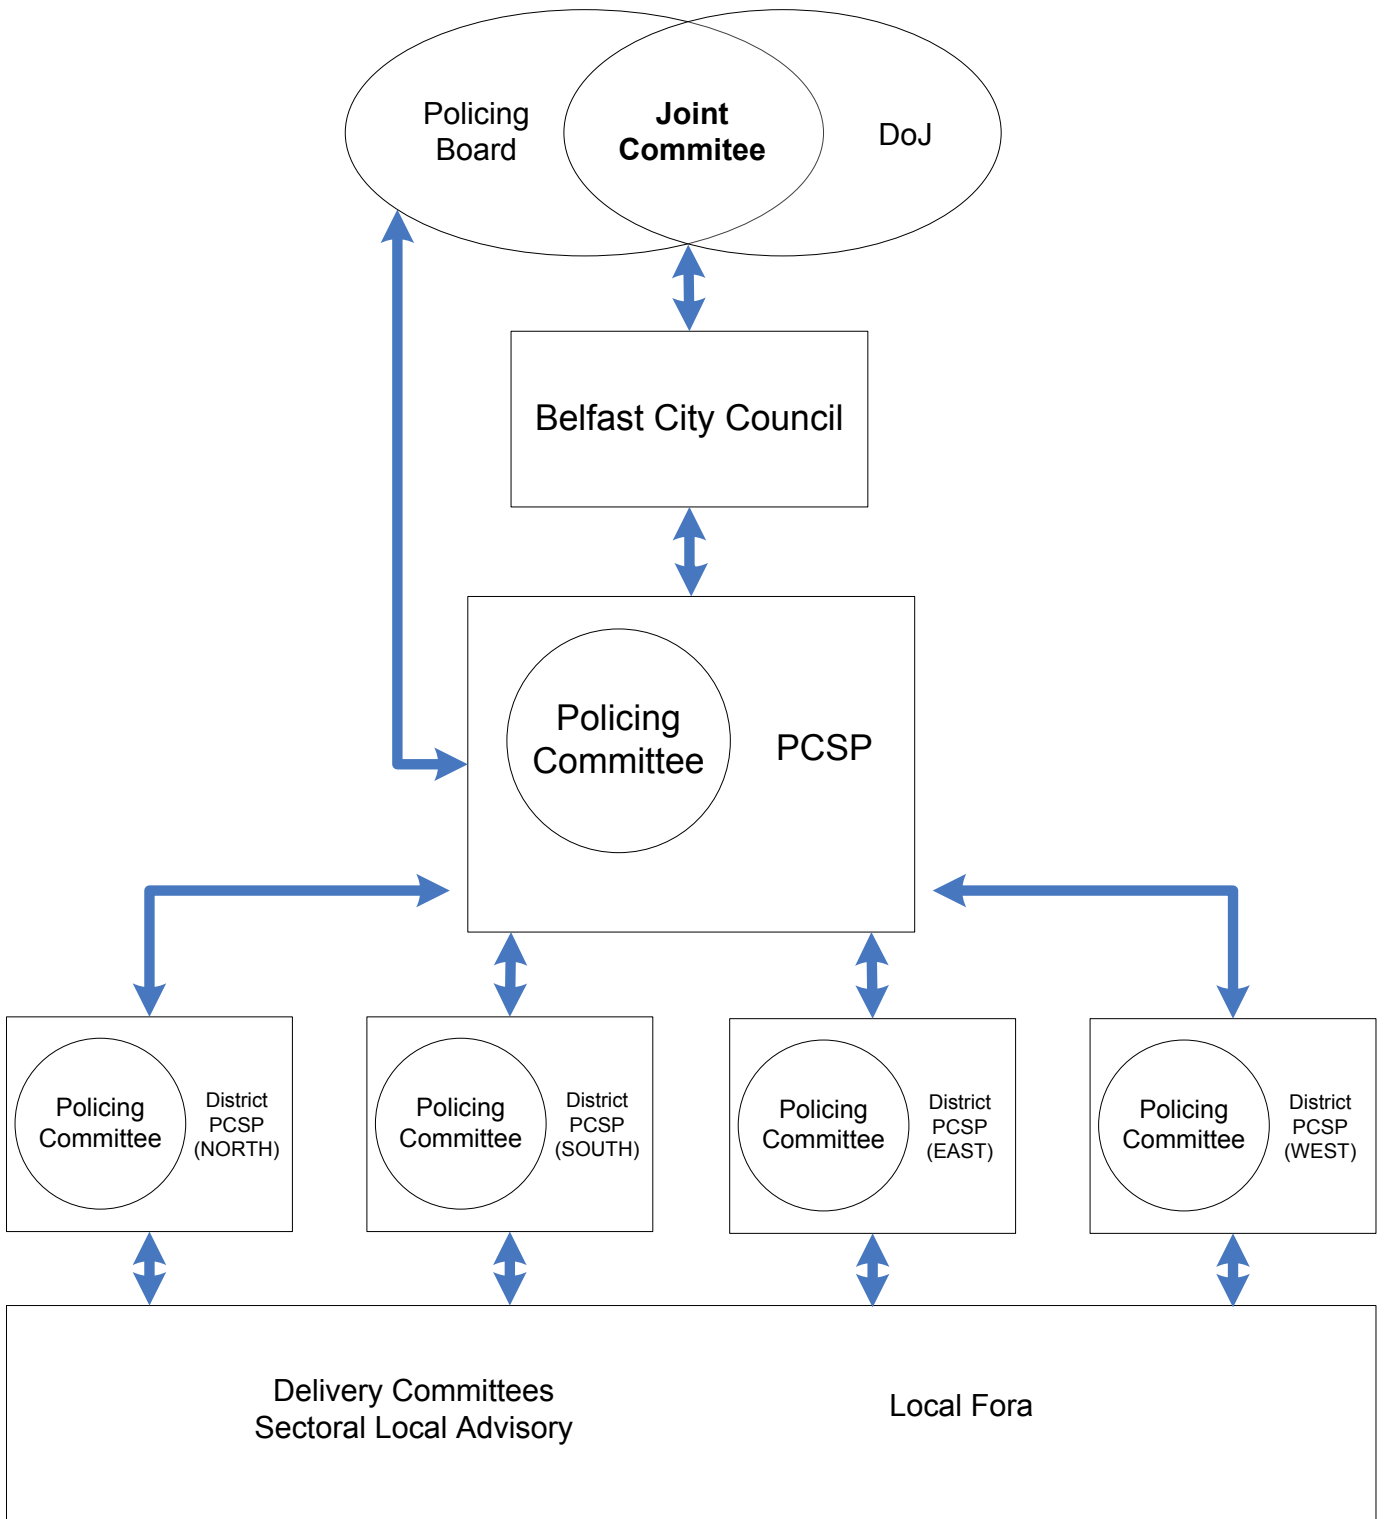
Policing Board

**Joint Commitee**

DoJ

Belfast City Council

Policing Committee

PCSP

Policing Committee

District PCSP (NORTH)

Policing Committee

District PCSP (SOUTH)

Policing Committee

District PCSP (EAST)

Policing Committee

District PCSP (WEST)

Delivery Committees
Sectoral Local Advisory

Local Fora